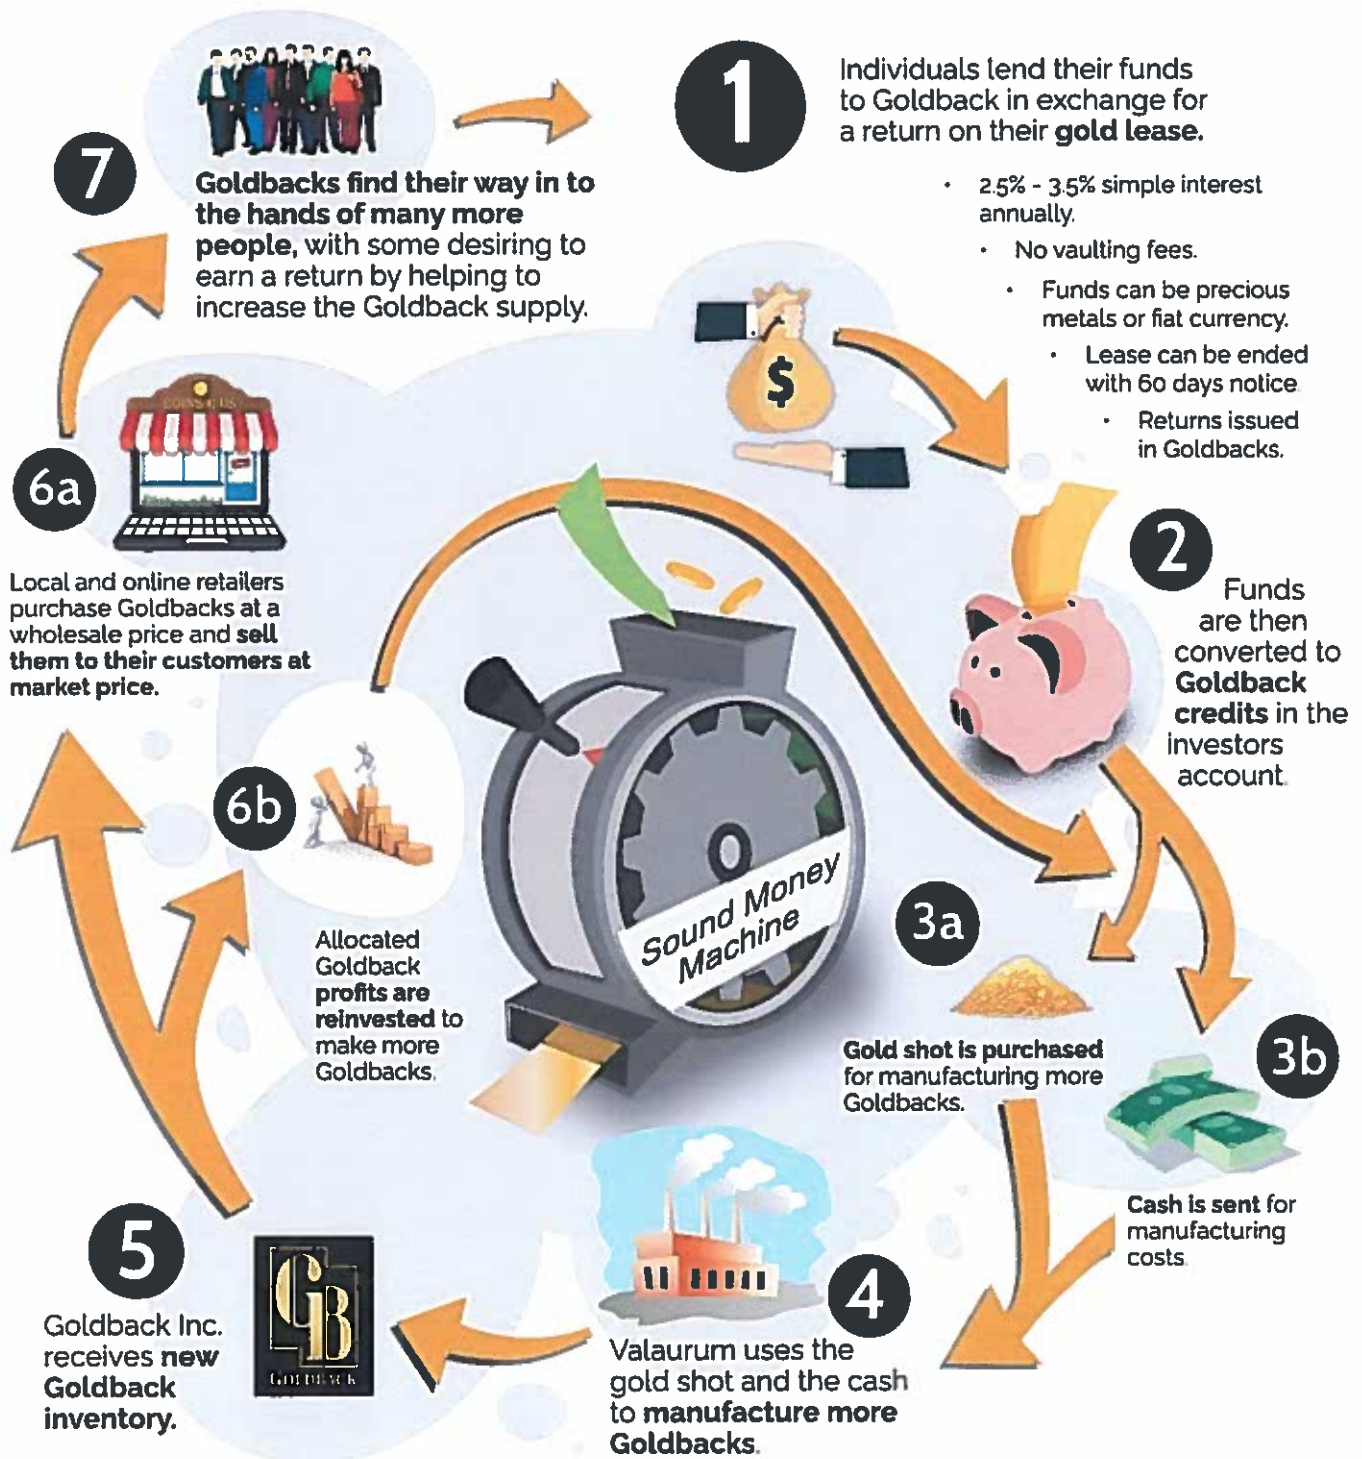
1

Individuals lend their funds to Goldback in exchange for a return on their **gold lease.**

- 2.5% - 3.5% simple interest annually.
- No vaulting fees.
- Funds can be precious metals or fiat currency.
- Lease can be ended with 60 days notice.
- Returns issued in Goldbacks.

$

2

Funds are then converted to **Goldback credits** in the investors account.

3a

**Gold shot is purchased** for manufacturing more Goldbacks.

3b

**Cash is sent** for manufacturing costs.

4

Valaurum uses the gold shot and the cash to **manufacture more Goldbacks.**

GB
GOLDBACK

5

Goldback Inc. receives **new Goldback inventory.**

Sound Money Machine

6b

Allocated Goldback **profits are reinvested** to make more Goldbacks.

6a

Local and online retailers purchase Goldbacks at a wholesale price and **sell them to their customers at market price.**

COINS & US

7

**Goldbacks find their way in to the hands of many more people,** with some desiring to earn a return by helping to increase the Goldback supply.